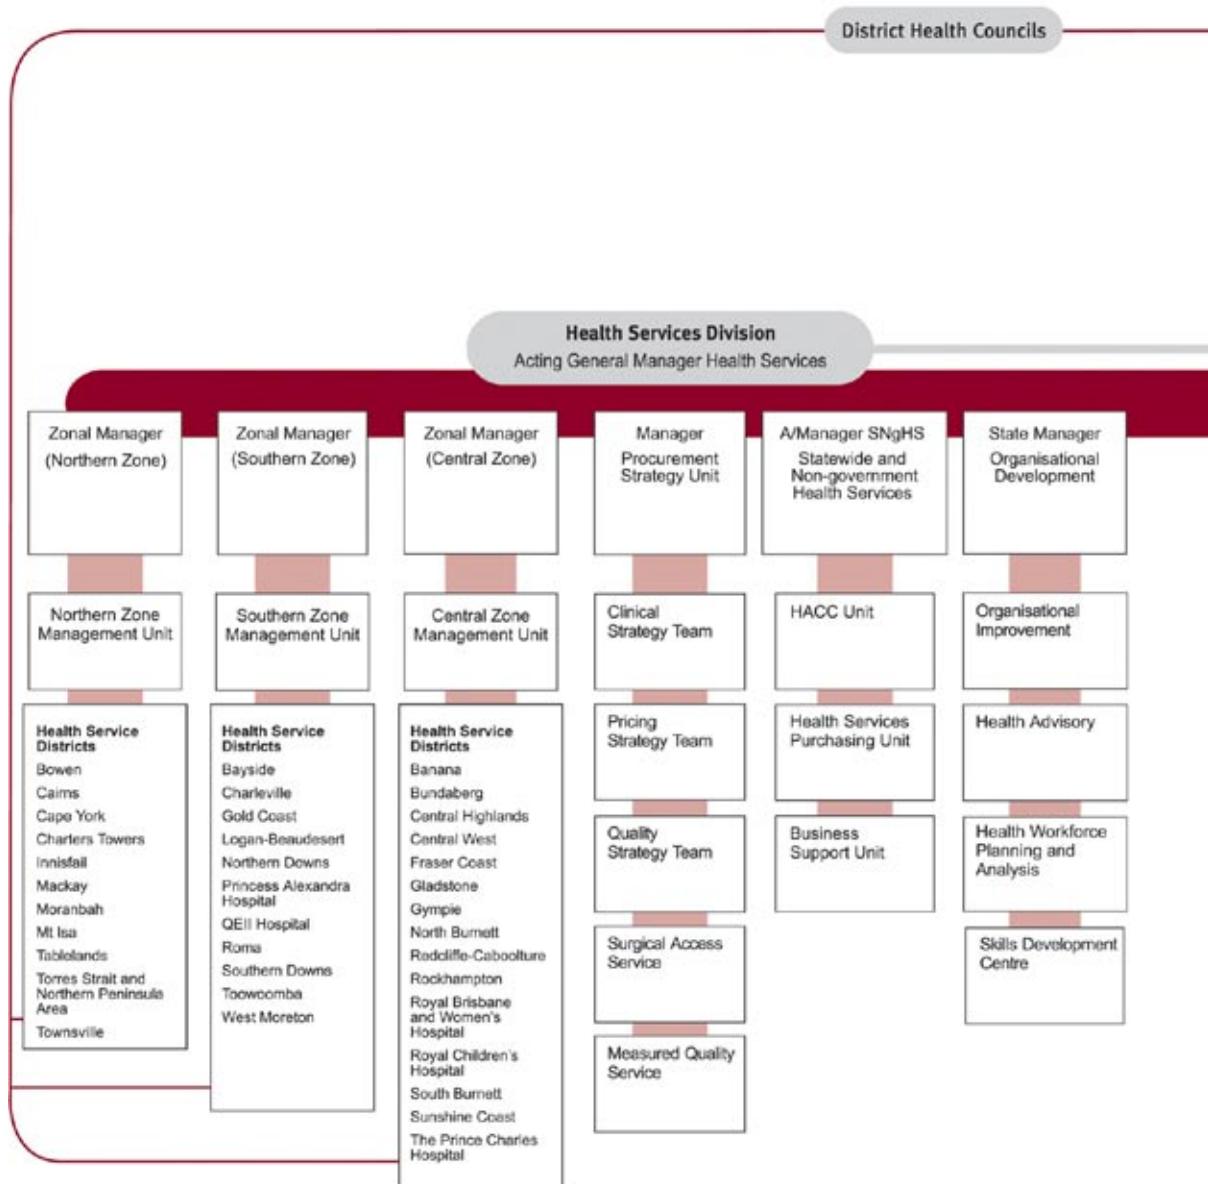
District Health Councils

Health Services Division
Acting General Manager Health Services

Zonal Manager (Northern Zone)

Northern Zone Management Unit

Health Service Districts
Bowen
Cairns
Cape York
Charters Towers
Innisfail
Mackay
Moranbah
Mt Isa
Tablelands
Torres Strait and Northern Peninsula Area
Townsville

Zonal Manager (Southern Zone)

Southern Zone Management Unit

Health Service Districts
Bayside
Charleville
Gold Coast
Logan-Beaudesert
Northern Downs
Princess Alexandra Hospital
QEII Hospital
Roma
Southern Downs
Toowoomba
West Moreton

Zonal Manager (Central Zone)

Central Zone Management Unit

Health Service Districts
Banana
Bundaberg
Central Highlands
Central West
Fraser Coast
Gladstone
Gympie
North Burnett
Redcliffe-Caboolture
Rockhampton
Royal Brisbane and Women's Hospital
Royal Children's Hospital
South Burnett
Sunshine Coast
The Prince Charles Hospital

Manager Procurement Strategy Unit

Clinical Strategy Team

Pricing Strategy Team

Quality Strategy Team

Surgical Access Service

Measured Quality Service

A/Manager SNgHS Statewide and Non-government Health Services

HACC Unit

Health Services Purchasing Unit

Business Support Unit

State Manager Organisational Development

Organisational Improvement

Health Advisory

Health Workforce Planning and Analysis

Skills Development Centre